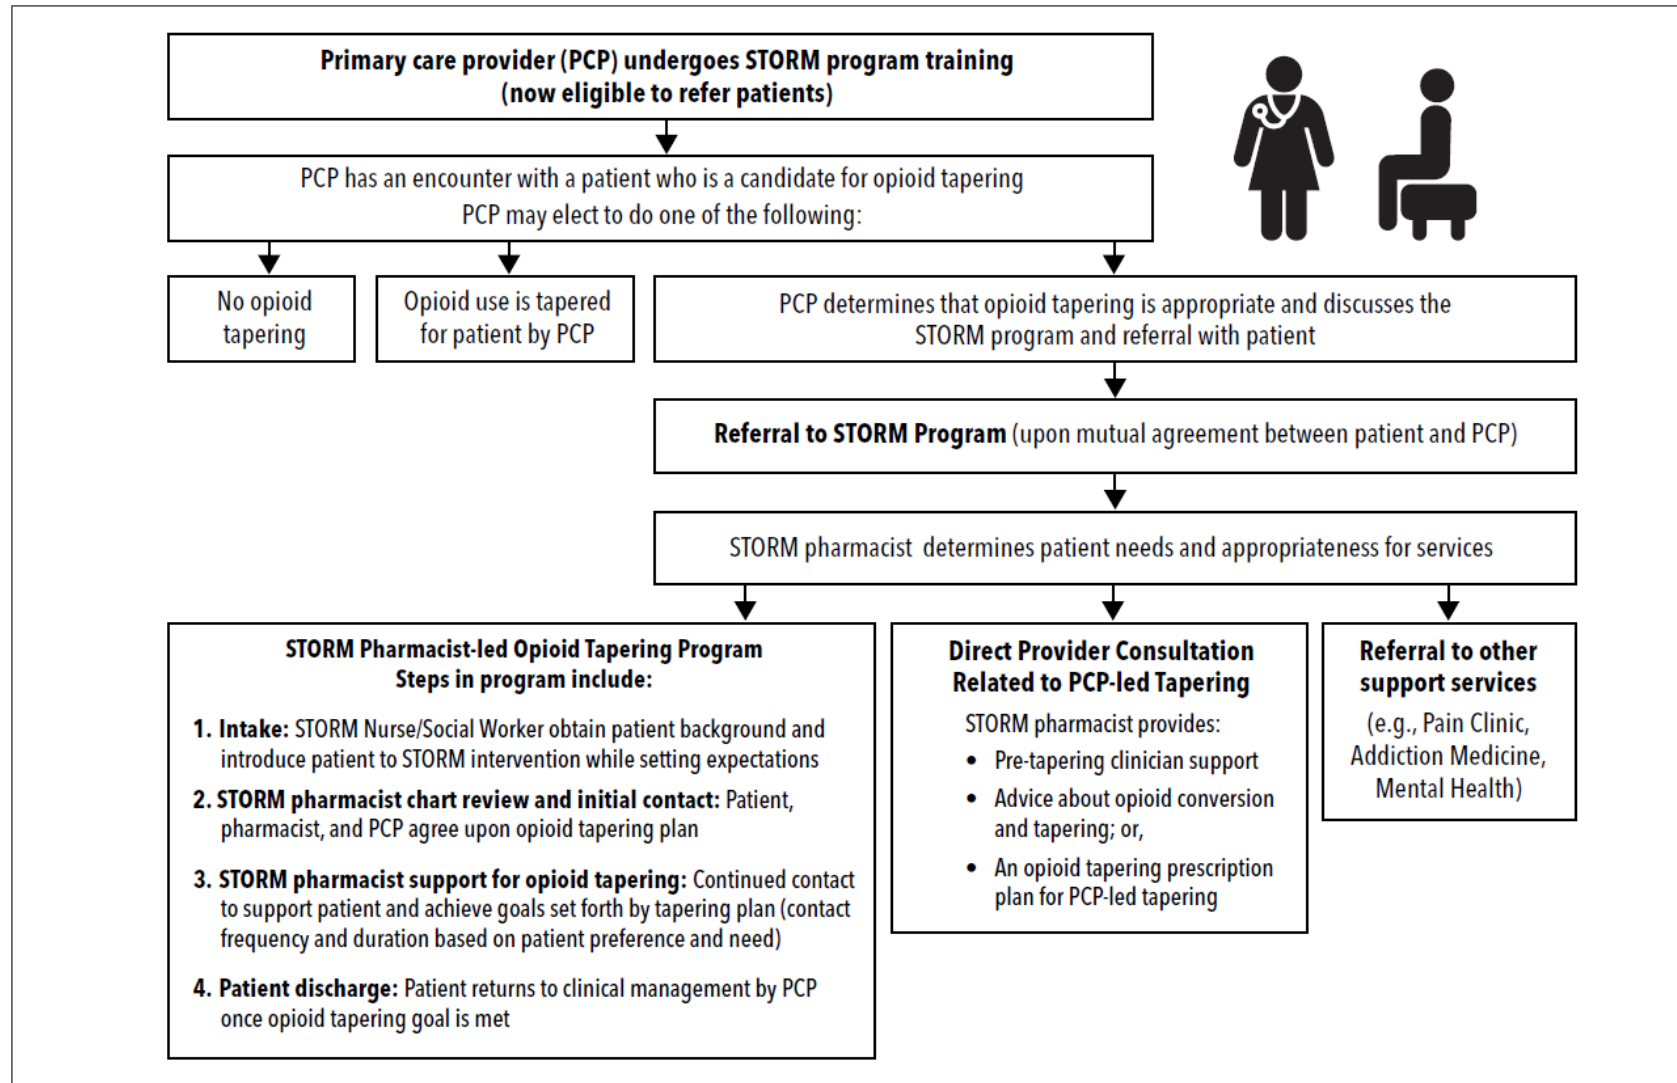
Primary care provider (PCP) undergoes STORM program training (now eligible to refer patients)

PCP has an encounter with a patient who is a candidate for opioid tapering
PCP may elect to do one of the following:

No opioid tapering

Opioid use is tapered for patient by PCP

PCP determines that opioid tapering is appropriate and discusses the STORM program and referral with patient

Referral to STORM Program (upon mutual agreement between patient and PCP)

STORM pharmacist determines patient needs and appropriateness for services

STORM Pharmacist-led Opioid Tapering Program
Steps in program include:

1. Intake: STORM Nurse/Social Worker obtain patient background and introduce patient to STORM intervention while setting expectations

2. STORM pharmacist chart review and initial contact: Patient, pharmacist, and PCP agree upon opioid tapering plan

3. STORM pharmacist support for opioid tapering: Continued contact to support patient and achieve goals set forth by tapering plan (contact frequency and duration based on patient preference and need)

4. Patient discharge: Patient returns to clinical management by PCP once opioid tapering goal is met

Direct Provider Consultation Related to PCP-led Tapering

STORM pharmacist provides:
• Pre-tapering clinician support
• Advice about opioid conversion and tapering; or,
• An opioid tapering prescription plan for PCP-led tapering

Referral to other support services
(e.g., Pain Clinic, Addiction Medicine, Mental Health)